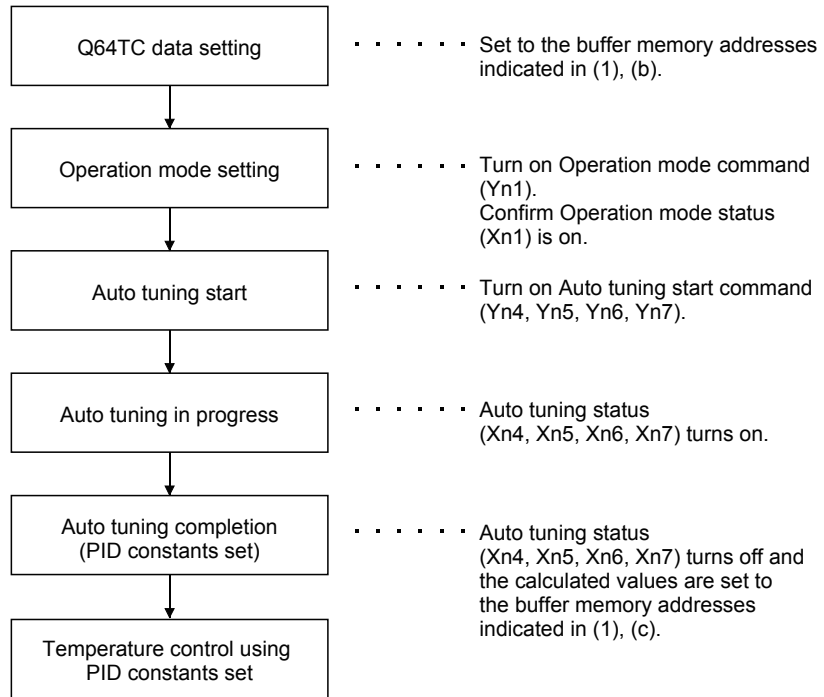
Q64TC data setting

Set to the buffer memory addresses indicated in (1), (b).

Operation mode setting

Turn on Operation mode command (Yn1).
Confirm Operation mode status (Xn1) is on.

Auto tuning start

Turn on Auto tuning start command (Yn4, Yn5, Yn6, Yn7).

Auto tuning in progress

Auto tuning status (Xn4, Xn5, Xn6, Xn7) turns on.

Auto tuning completion (PID constants set)

Auto tuning status (Xn4, Xn5, Xn6, Xn7) turns off and the calculated values are set to the buffer memory addresses indicated in (1), (c).

Temperature control using PID constants set